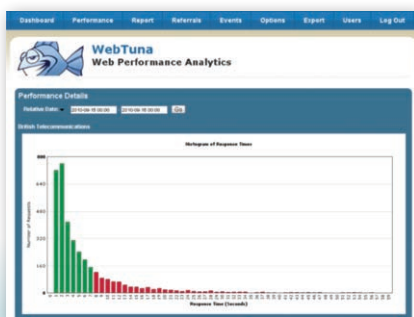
Dashboard Performance Report Referrals Events Options Export Users Log Out

WebTuna
Web Performance Analytics

Performance Details

Relative Date: 2010-06-15 00:00 2010-06-16 00:00 Go

British Telecommunications

Histogram of Response Times

800
600
400
200
0

Number of Requests

Response Time (Seconds)